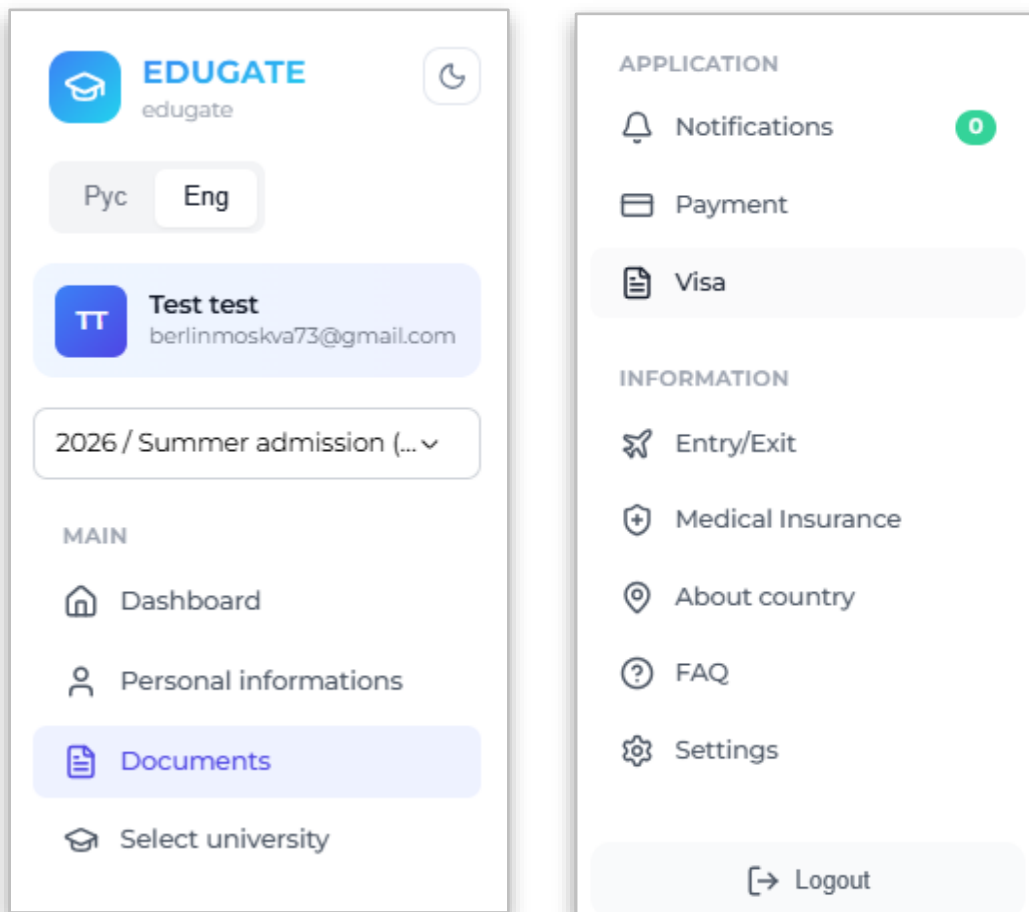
EDUGATE
edugate

Рус Eng

TT
Test test
berlinmoskva73@gmail.com

2026 / Summer admission (...

MAIN
Dashboard
Personal informations
Documents
Select university

APPLICATION
Notifications 0
Payment
Visa

INFORMATION
Entry/Exit
Medical Insurance
About country
FAQ
Settings

Logout